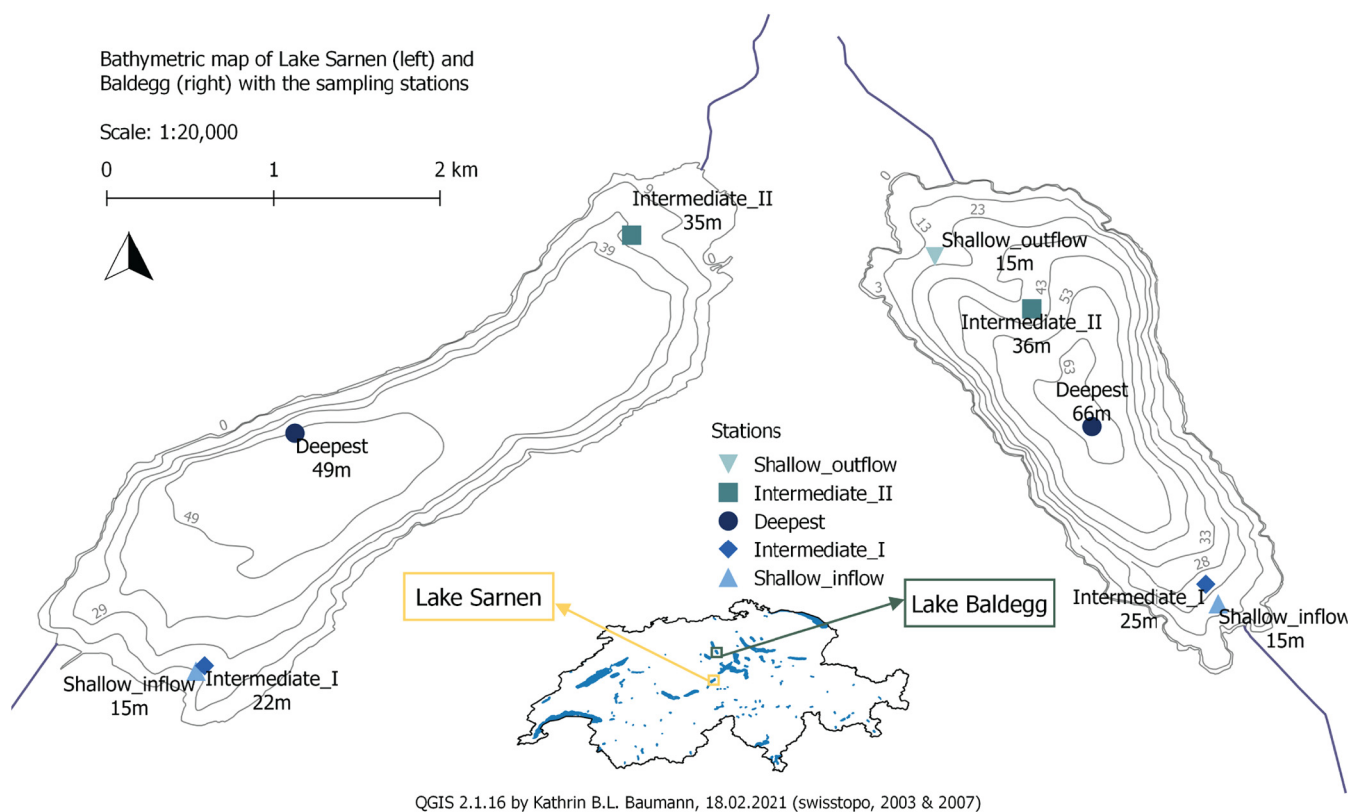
Bathymetric map of Lake Sarnen (left) and Baldegg (right) with the sampling stations

Scale: 1:20,000

0 1 2 km

Intermediate_II
35m

9

39

0

0

Deepest
49m

49

29

Shallow_inflow
15m

Intermediate_I
22m

0

23

13

Shallow_outflow
15m

3

43

53

Intermediate_II
36m

63

Deepest
66m

33

28

Intermediate_I
25m

Shallow_inflow
15m

Stations
Shallow_outflow
Intermediate_II
Deepest
Intermediate_I
Shallow_inflow

Lake Sarnen

Lake Baldegg

QGIS 2.1.16 by Kathrin B.L. Baumann, 18.02.2021 (swisstopo, 2003 & 2007)